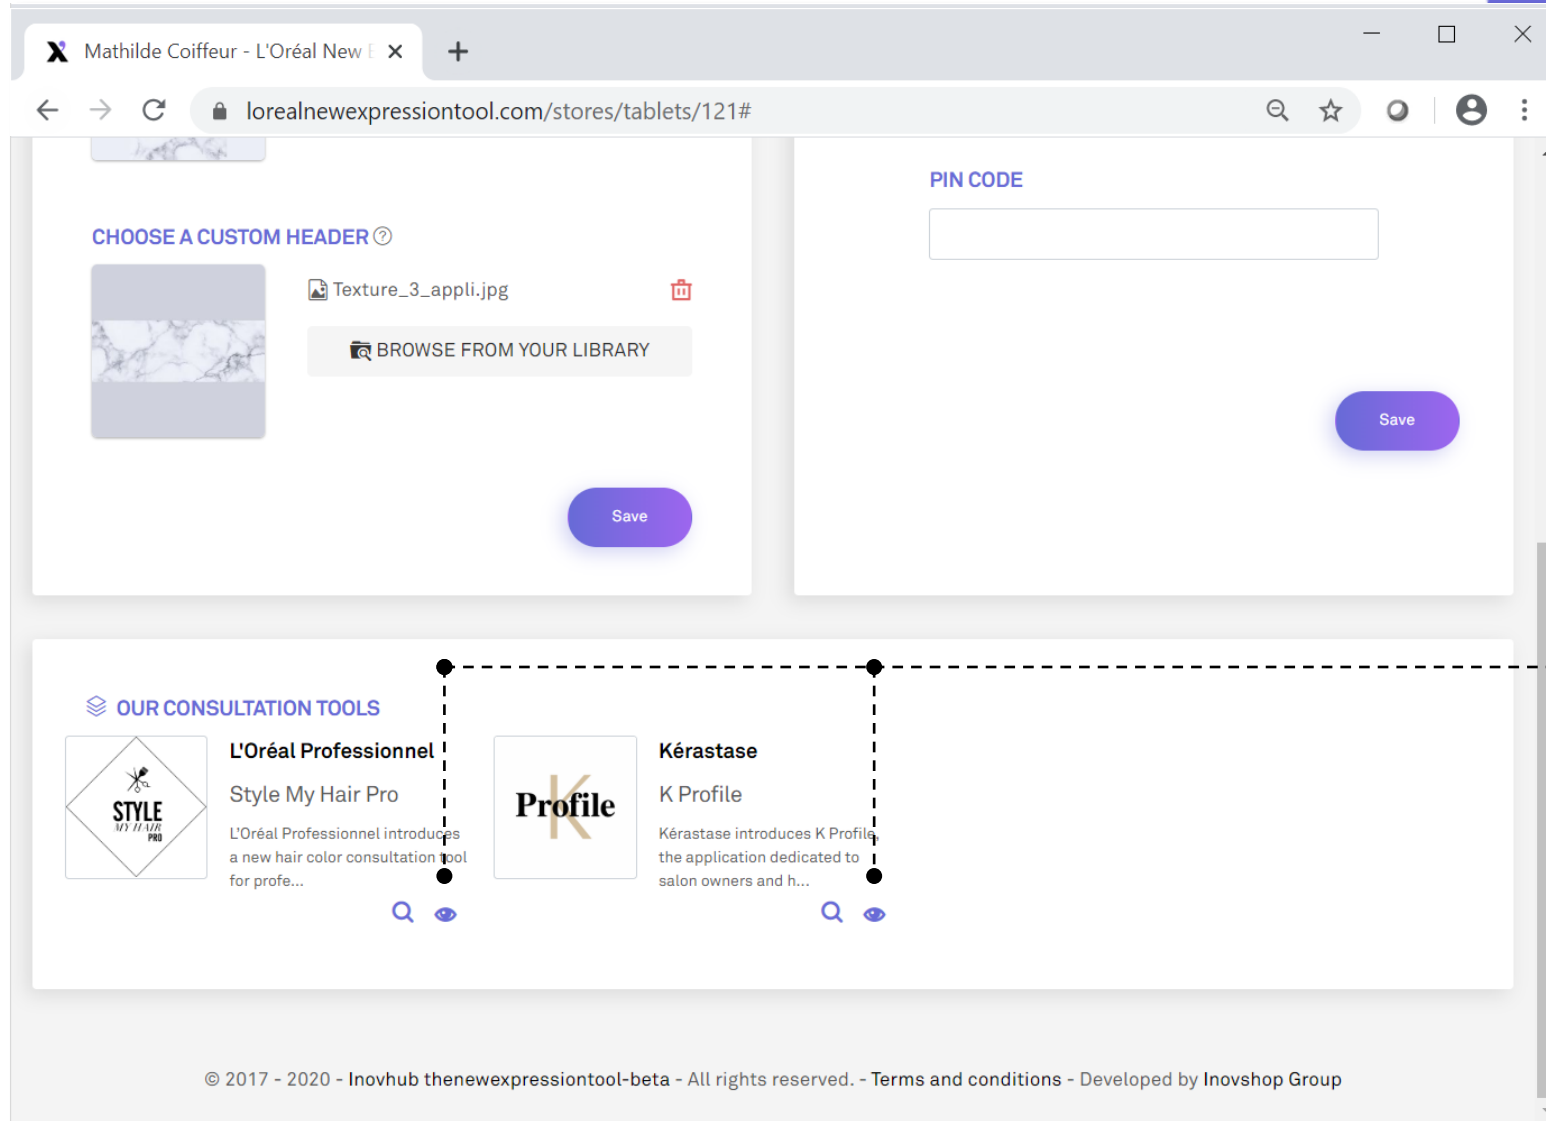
Mathilde Coiffeur - L'Oréal New E ×
+
lorealnewexpressiontool.com/stores/tablets/121#

CHOOSE A CUSTOM HEADER ?
Texture_3_appli.jpg
BROWSE FROM YOUR LIBRARY
Save

PIN CODE
Save

OUR CONSULTATION TOOLS

STYLE MY HAIR PRO
L'Oréal Professionnel
Style My Hair Pro
L'Oréal Professionnel introduces a new hair color consultation tool for profe...

Profile K
Kérastase
K Profile
Kérastase introduces K Profile, the application dedicated to salon owners and h...

© 2017 - 2020 - Inovhub thenewexpressiontool-beta - All rights reserved. - Terms and conditions - Developed by Inovshop Group